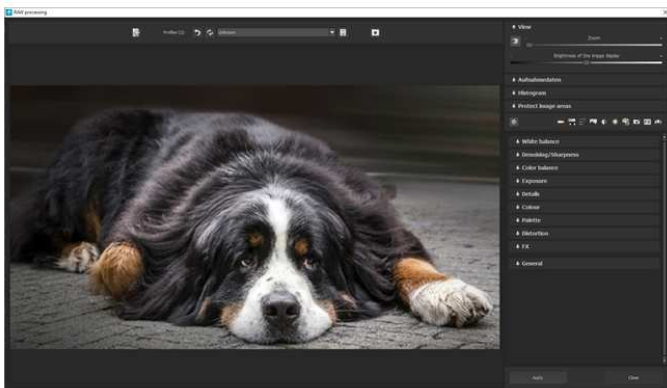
RAW processing

Profiles (1)

Unknown

View

Zoom

Brightness of the image display

Aufnahmedaten

Histogram

Protect image areas

White balance

Denoising/Sharpness

Color balance

Exposure

Details

Colour

Palette

Distortion

FX

General

Apply

Close